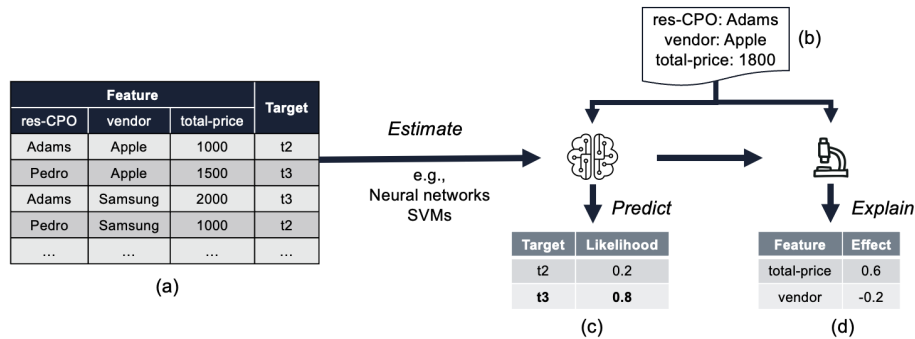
| Feature | | | Target |
|---|---|---|---|
| res-CPO | vendor | total-price | |
| Adams | Apple | 1000 | t2 |
| Pedro | Apple | 1500 | t3 |
| Adams | Samsung | 2000 | t3 |
| Pedro | Samsung | 1000 | t2 |
| ... | ... | ... | ... |

(a)

Estimate

e.g.,
Neural networks
SVMs

res-CPO: Adams
vendor: Apple
total-price: 1800

(b)

Predict

| Target | Likelihood |
|---|---|
| t2 | 0.2 |
| **t3** | **0.8** |

(c)

Explain

| Feature | Effect |
|---|---|
| total-price | 0.6 |
| vendor | -0.2 |

(d)